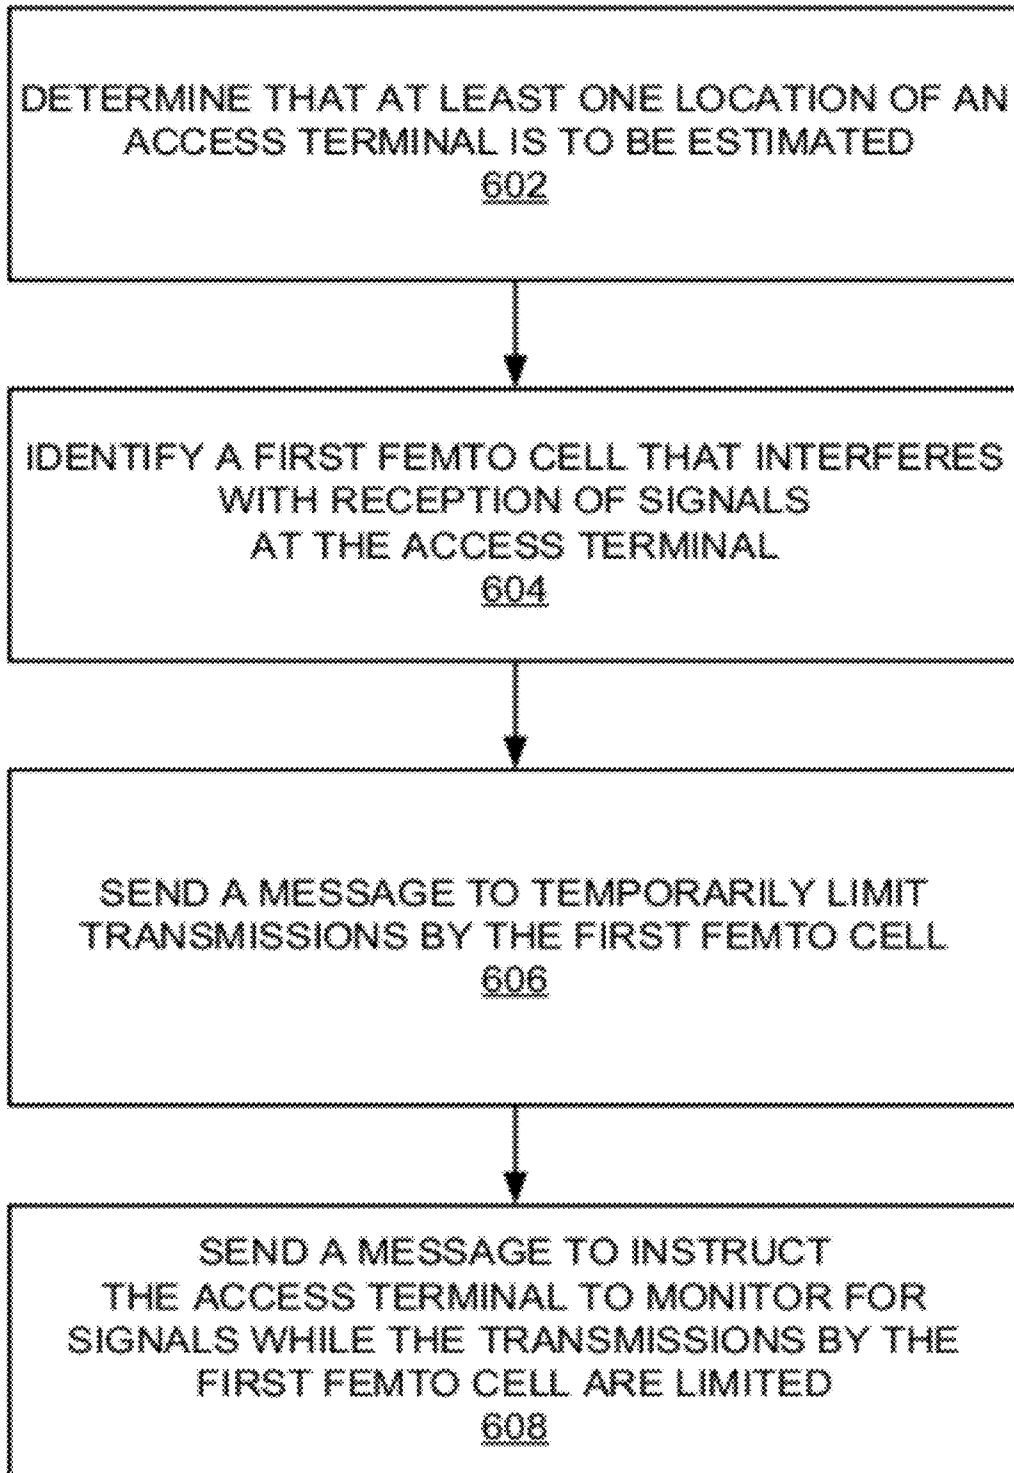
DETERMINE THAT AT LEAST ONE LOCATION OF AN ACCESS TERMINAL IS TO BE ESTIMATED
602

IDENTIFY A FIRST FEMTO CELL THAT INTERFERES WITH RECEPTION OF SIGNALS AT THE ACCESS TERMINAL
604

SEND A MESSAGE TO TEMPORARILY LIMIT TRANSMISSIONS BY THE FIRST FEMTO CELL
606

SEND A MESSAGE TO INSTRUCT THE ACCESS TERMINAL TO MONITOR FOR SIGNALS WHILE THE TRANSMISSIONS BY THE FIRST FEMTO CELL ARE LIMITED
608